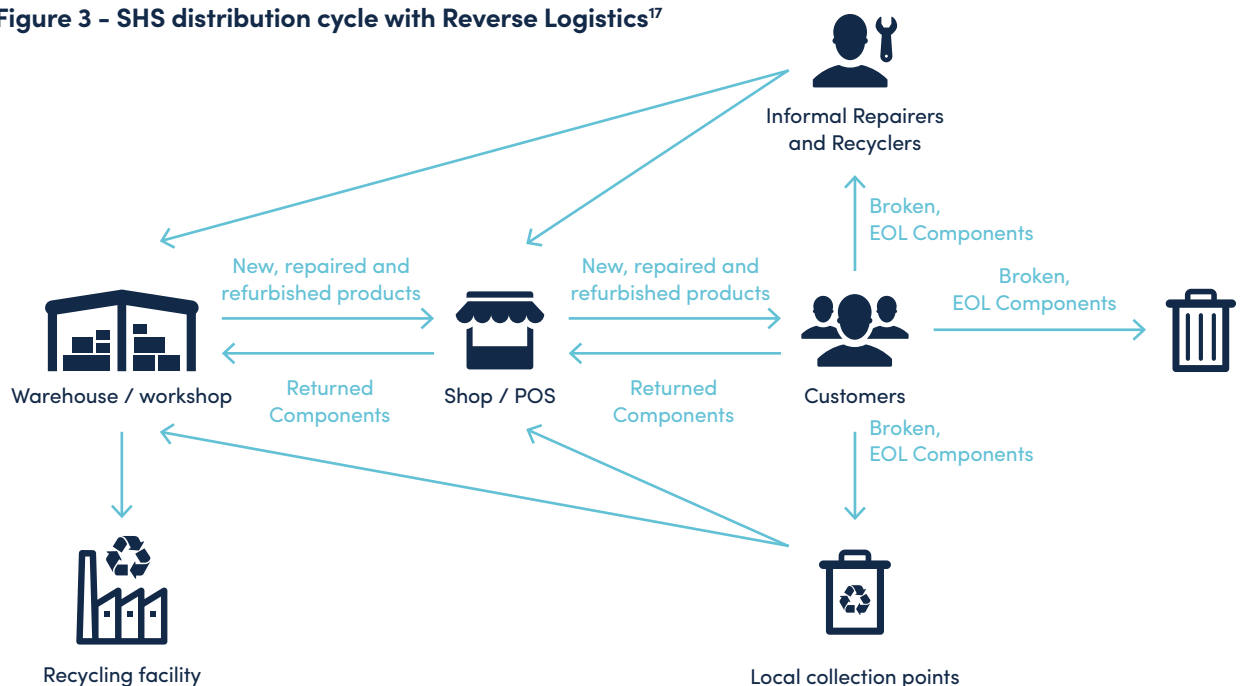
Figure 3 – SHS distribution cycle with Reverse Logistics$^{17}$

Informal Repairers and Recyclers

Broken, EOL Components

New, repaired and refurbished products

New, repaired and refurbished products

Broken, EOL Components

Warehouse / workshop

Returned Components

Shop / POS

Returned Components

Customers

Broken, EOL Components

Recycling facility

Local collection points